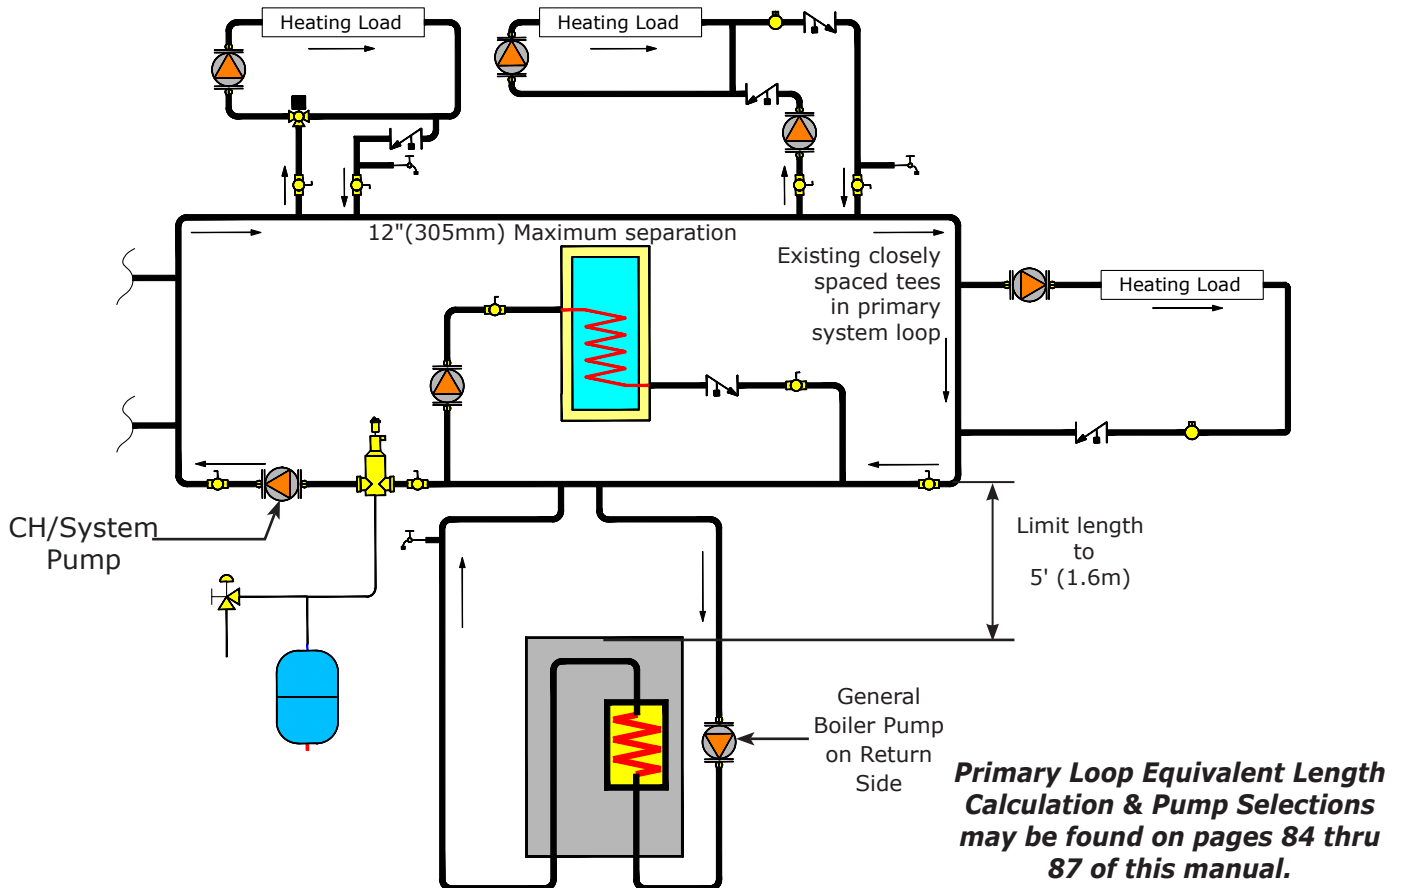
Heating Load

Heating Load

12"(305mm) Maximum separation

Existing closely spaced tees in primary system loop

Heating Load

CH/System Pump

Limit length to 5' (1.6m)

General Boiler Pump on Return Side

Primary Loop Equivalent Length Calculation & Pump Selections may be found on pages 84 thru 87 of this manual.